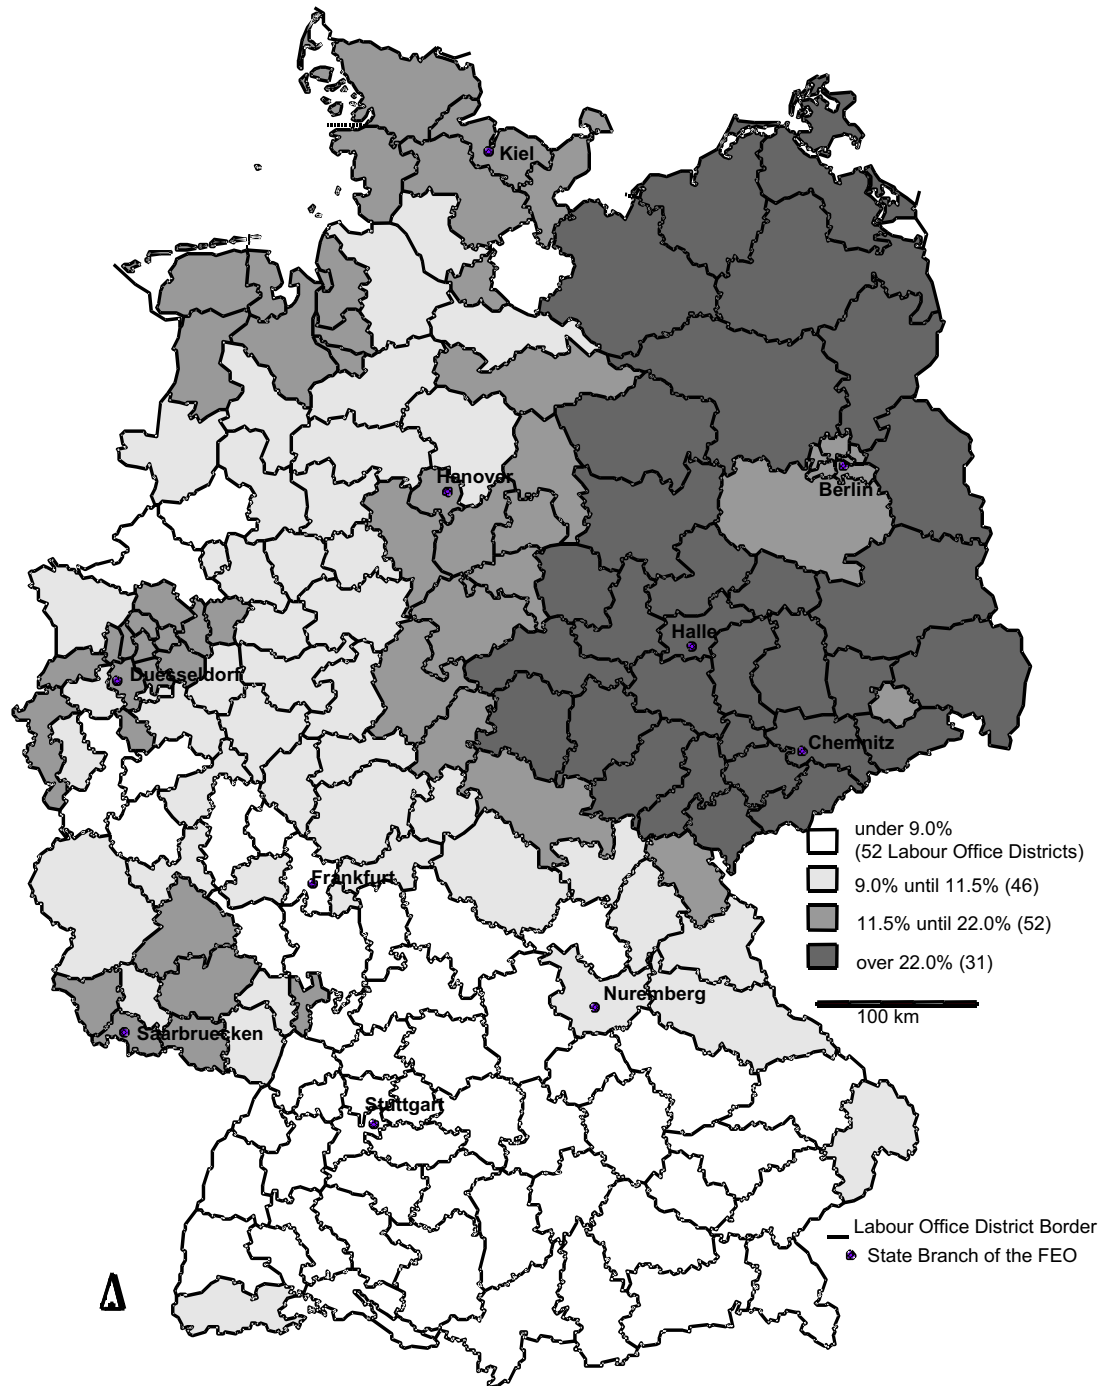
Kiel

Hanover

Berlin

Halle

Duesseldorf

Chemnitz

Frankfurt

Nuremberg

Saarbruecken

Stuttgart

under 9.0%
(52 Labour Office Districts)
9.0% until 11.5% (46)
11.5% until 22.0% (52)
over 22.0% (31)

100 km

Labour Office District Border
State Branch of the FEO